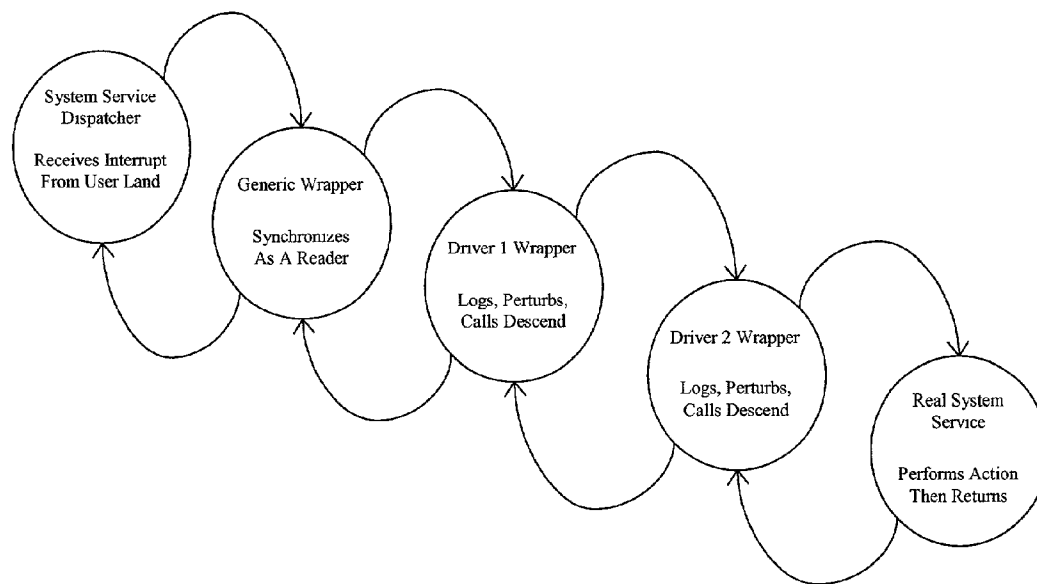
System Service Dispatcher

Receives Interrupt From User Land

Generic Wrapper

Synchronizes As A Reader

Driver 1 Wrapper

Logs, Perturbs, Calls Descend

Driver 2 Wrapper

Logs, Perturbs, Calls Descend

Real System Service

Performs Action Then Returns